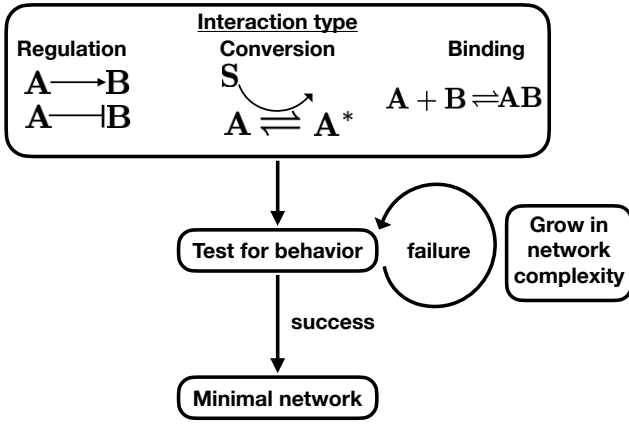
Interaction type

Regulation
$\mathbf{A} \longrightarrow \mathbf{B}$
$\mathbf{A} \dashv \mathbf{B}$

Conversion
$\mathbf{S}$
$\mathbf{A} \rightleftharpoons \mathbf{A}^*$

Binding
$\mathbf{A} + \mathbf{B} \rightleftharpoons \mathbf{AB}$

Test for behavior

failure

Grow in network complexity

success

Minimal network